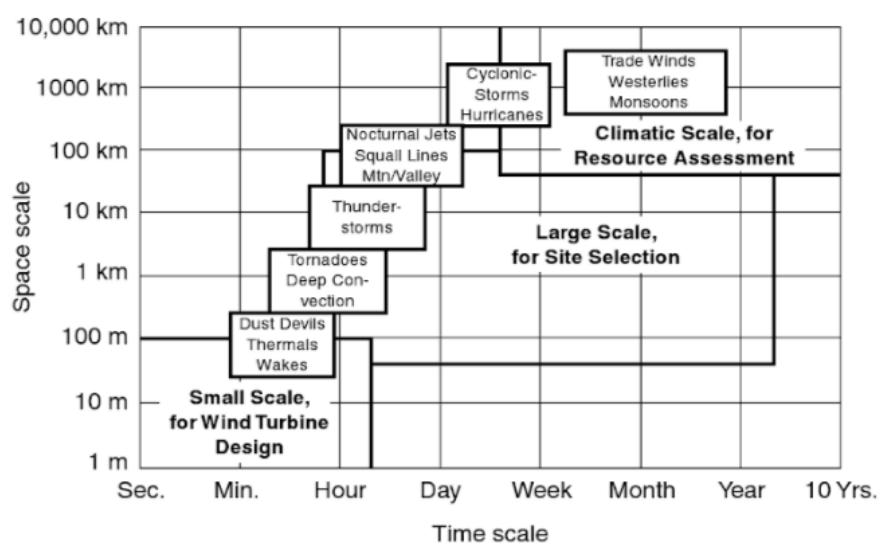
10,000 km
1000 km
100 km
10 km
1 km
100 m
10 m
1 m

Space scale

Trade Winds
Westerlies
Monsoons

Cyclonic-
Storms
Hurricanes

Nocturnal Jets
Squall Lines
Mtn/Valley

Climatic Scale, for
Resource Assessment

Thunderstorms

Large Scale,
for Site Selection

Tornadoes
Deep Convection

Dust Devils
Thermals
Wakes

Small Scale,
for Wind Turbine
Design

Sec. Min. Hour Day Week Month Year 10 Yrs.

Time scale